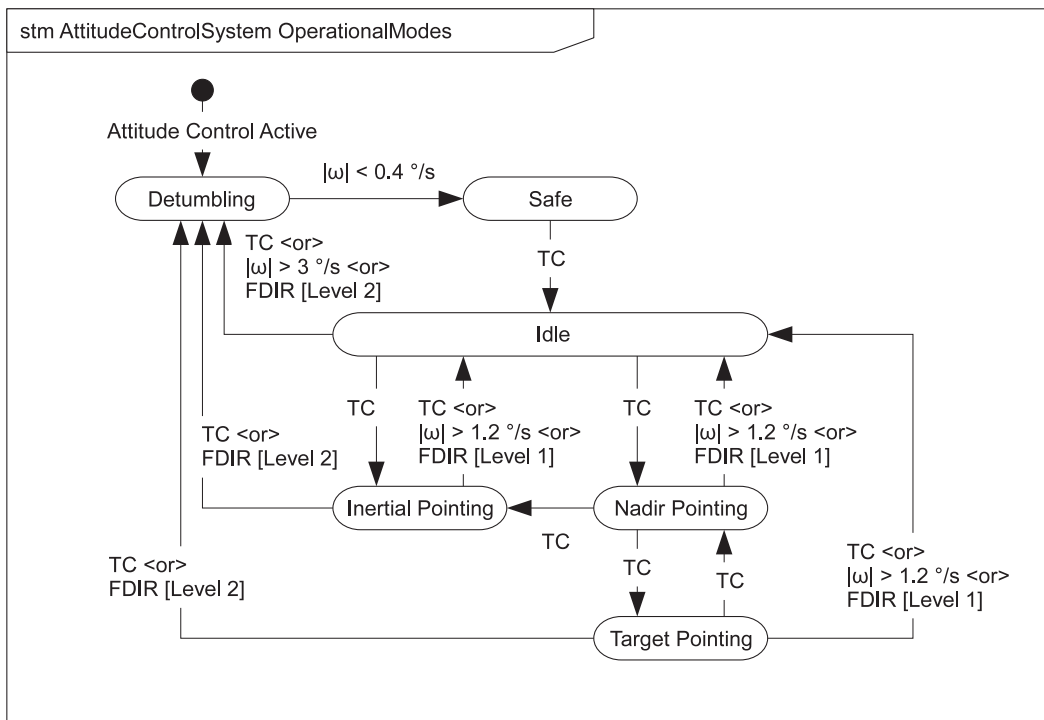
stm AttitudeControlSystem OperationalModes

Attitude Control Active

Detumbling

$|\omega| < 0.4$ °/s

Safe

TC <or>
$|\omega| > 3$ °/s <or>
FDIR [Level 2]

TC

Idle

TC

TC <or>
$|\omega| > 1.2$ °/s <or>
FDIR [Level 1]

TC

TC <or>
$|\omega| > 1.2$ °/s <or>
FDIR [Level 1]

TC <or>
FDIR [Level 2]

Inertial Pointing

Nadir Pointing

TC

TC <or>
FDIR [Level 2]

TC

TC

TC <or>
$|\omega| > 1.2$ °/s <or>
FDIR [Level 1]

Target Pointing